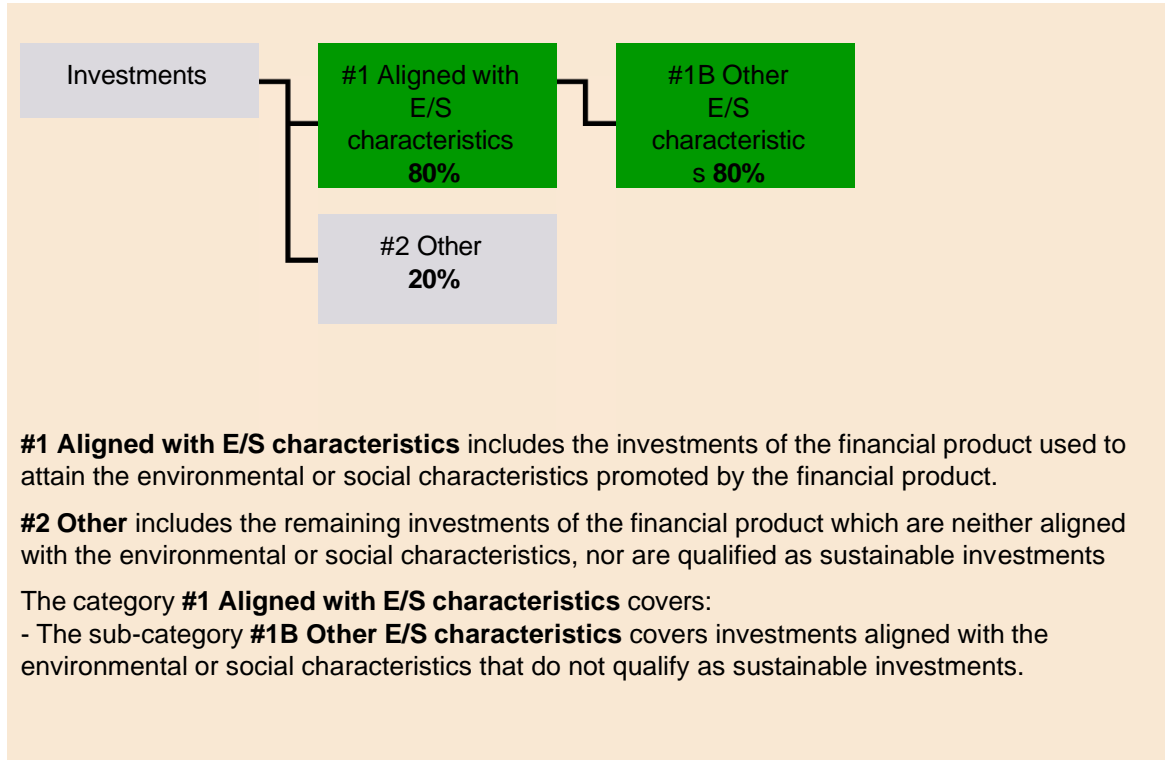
Investments

#1 Aligned with E/S characteristics **80%**

#1B Other E/S characteristic s **80%**

#2 Other **20%**

**#1 Aligned with E/S characteristics** includes the investments of the financial product used to attain the environmental or social characteristics promoted by the financial product.

**#2 Other** includes the remaining investments of the financial product which are neither aligned with the environmental or social characteristics, nor are qualified as sustainable investments

The category **#1 Aligned with E/S characteristics** covers:
- The sub-category **#1B Other E/S characteristics** covers investments aligned with the environmental or social characteristics that do not qualify as sustainable investments.